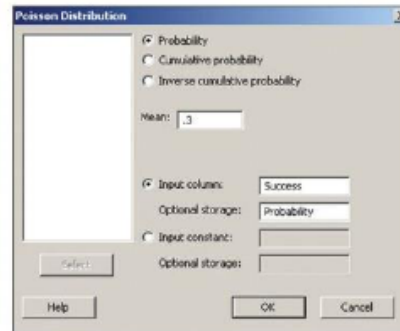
Poisson Distribution

Probability
Cumulative probability
Inverse cumulative probability

Mean: .3

Input column: Success
Optional storage: Probability
Input constant:
Optional storage:

Select

Help
OK
Cancel